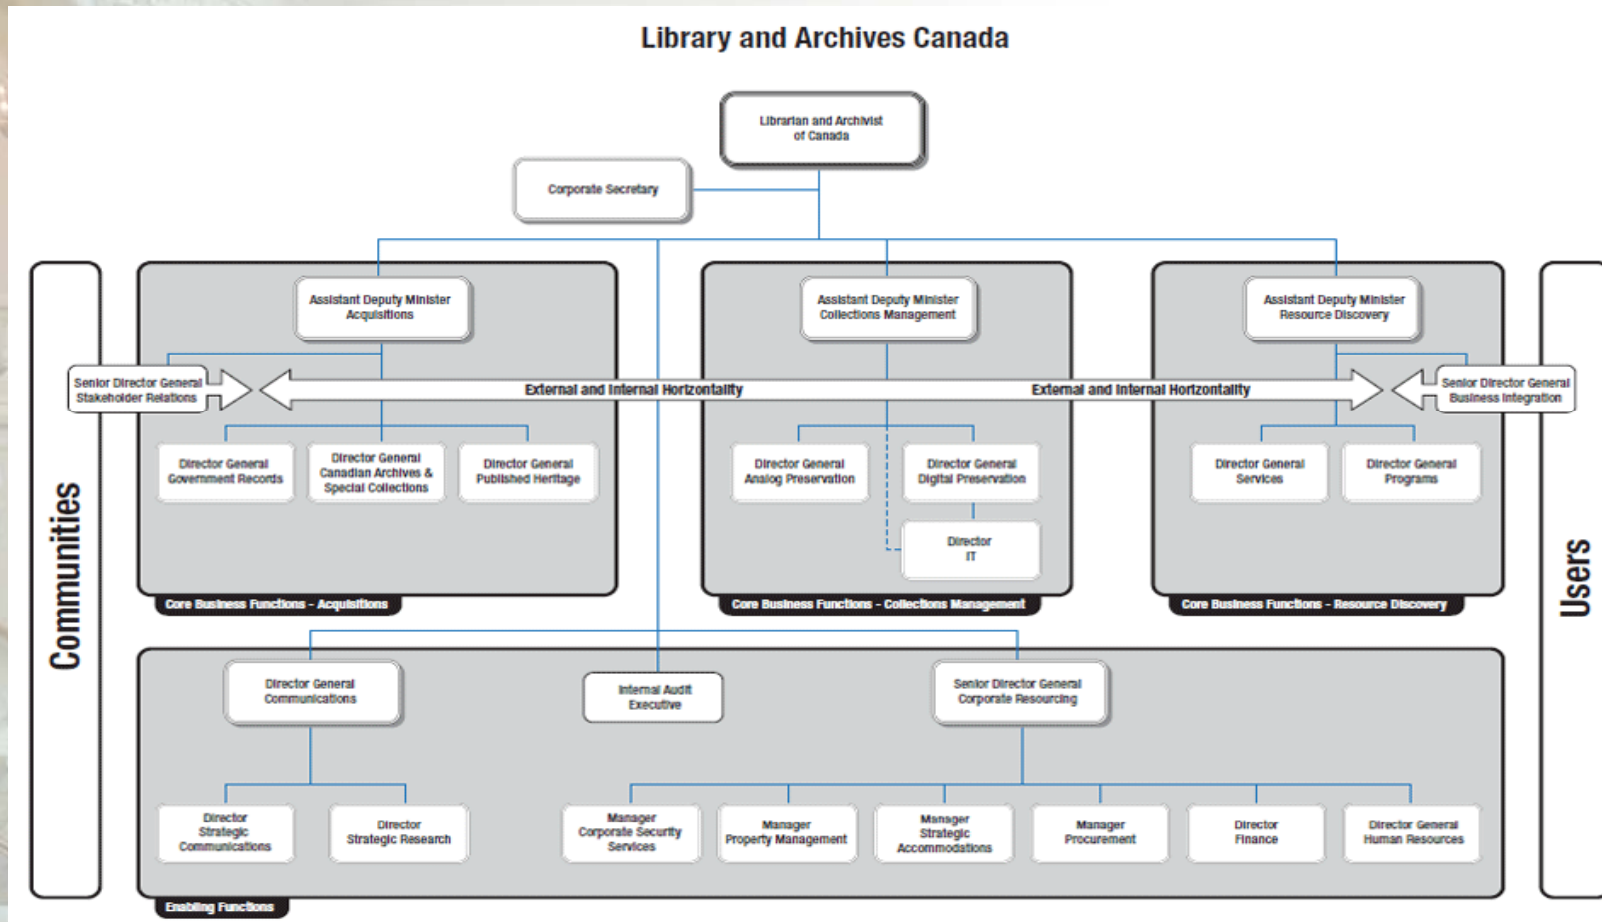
Library and Archives Canada

Librarian and Archivist of Canada

Corporate Secretary

Communities

Users

Assistant Deputy Minister Acquisitions

Assistant Deputy Minister Collections Management

Assistant Deputy Minister Resource Discovery

Senior Director General Stakeholder Relations

External and Internal Horizontality

External and Internal Horizontality

Senior Director General Business Integration

Director General Government Records

Director General Canadian Archives & Special Collections

Director General Published Heritage

Director General Analog Preservation

Director General Digital Preservation

Director IT

Director General Services

Director General Programs

Core Business Functions – Acquisitions

Core Business Functions – Collections Management

Core Business Functions – Resource Discovery

Director General Communications

Internal Audit Executive

Senior Director General Corporate Resourcing

Director Strategic Communications

Director Strategic Research

Manager Corporate Security Services

Manager Property Management

Manager Strategic Accommodations

Manager Procurement

Director Finance

Director General Human Resources

Enabling Functions